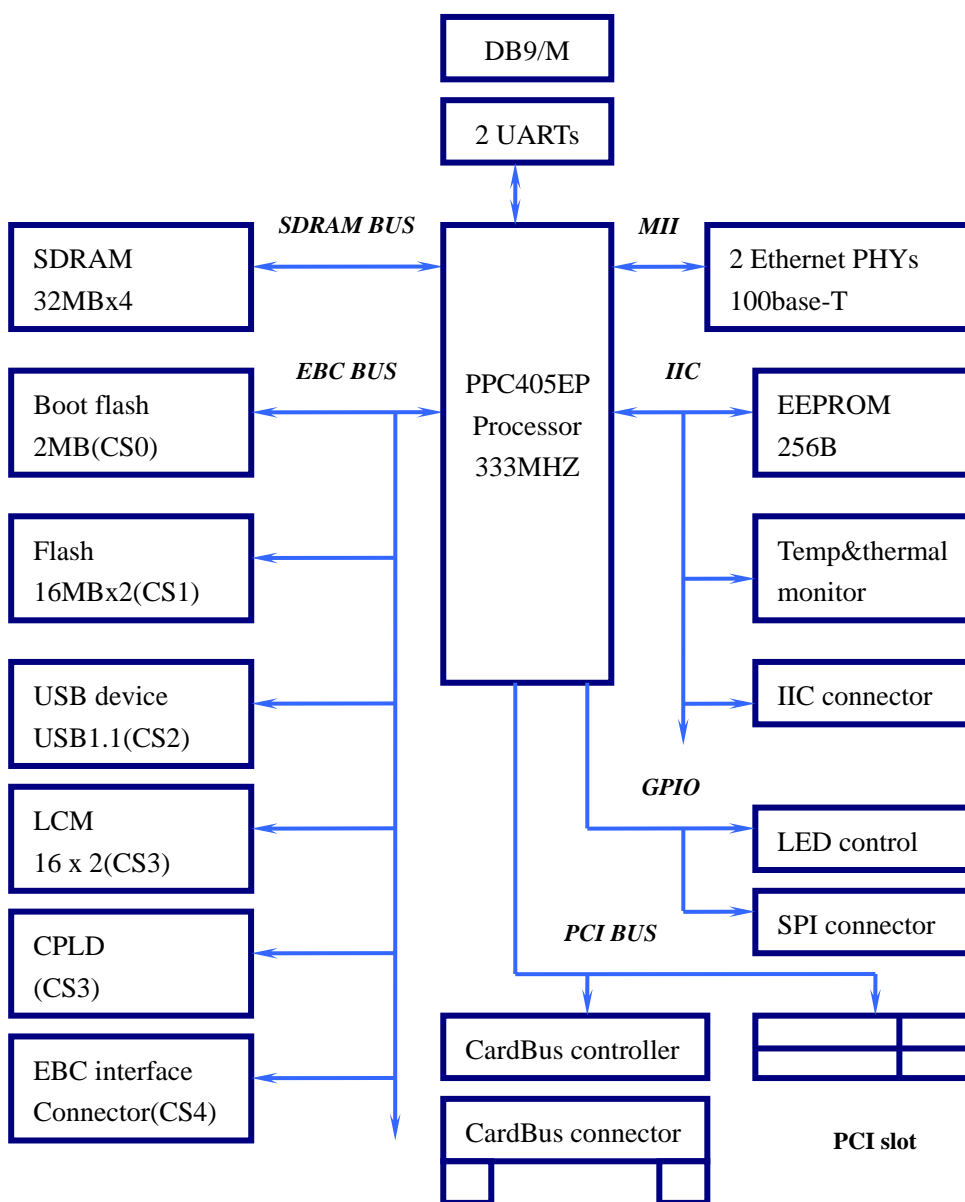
DB9/M

2 UARTs

SDRAM BUS

MII

SDRAM
32MBx4

PPC405EP
Processor
333MHZ

2 Ethernet PHYs
100base-T

EBC BUS

IIC

Boot flash
2MB(CS0)

EEPROM
256B

Flash
16MBx2(CS1)

Temp&thermal
monitor

USB device
USB1.1(CS2)

IIC connector

GPIO

LCM
16 x 2(CS3)

LED control

SPI connector

CPLD
(CS3)

PCI BUS

EBC interface
Connector(CS4)

CardBus controller

CardBus connector

PCI slot